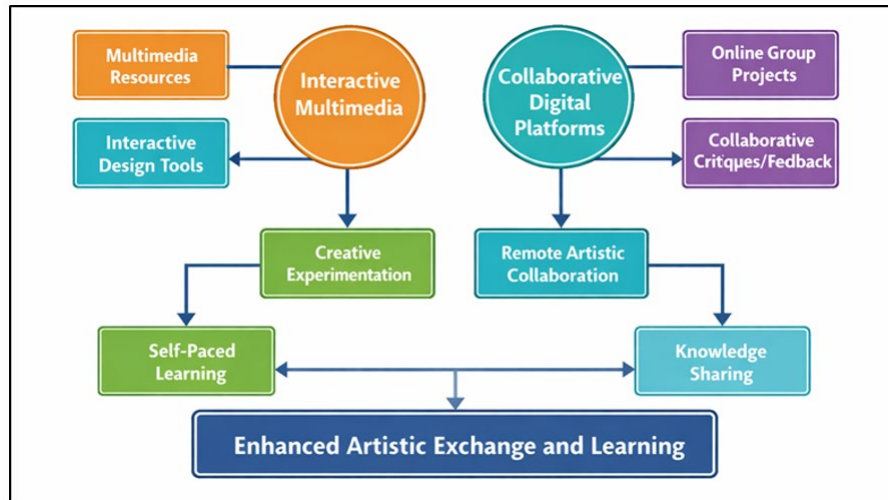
Multimedia Resources

Interactive Multimedia

Interactive Design Tools

Collaborative Digital Platforms

Online Group Projects

Collaborative Critqµes/Fedback

Creative Experimentation

Remote Artistic Collaboration

Self-Paced Learning

Knowledge Sharing

Enhanced Artistic Exchange and Learning